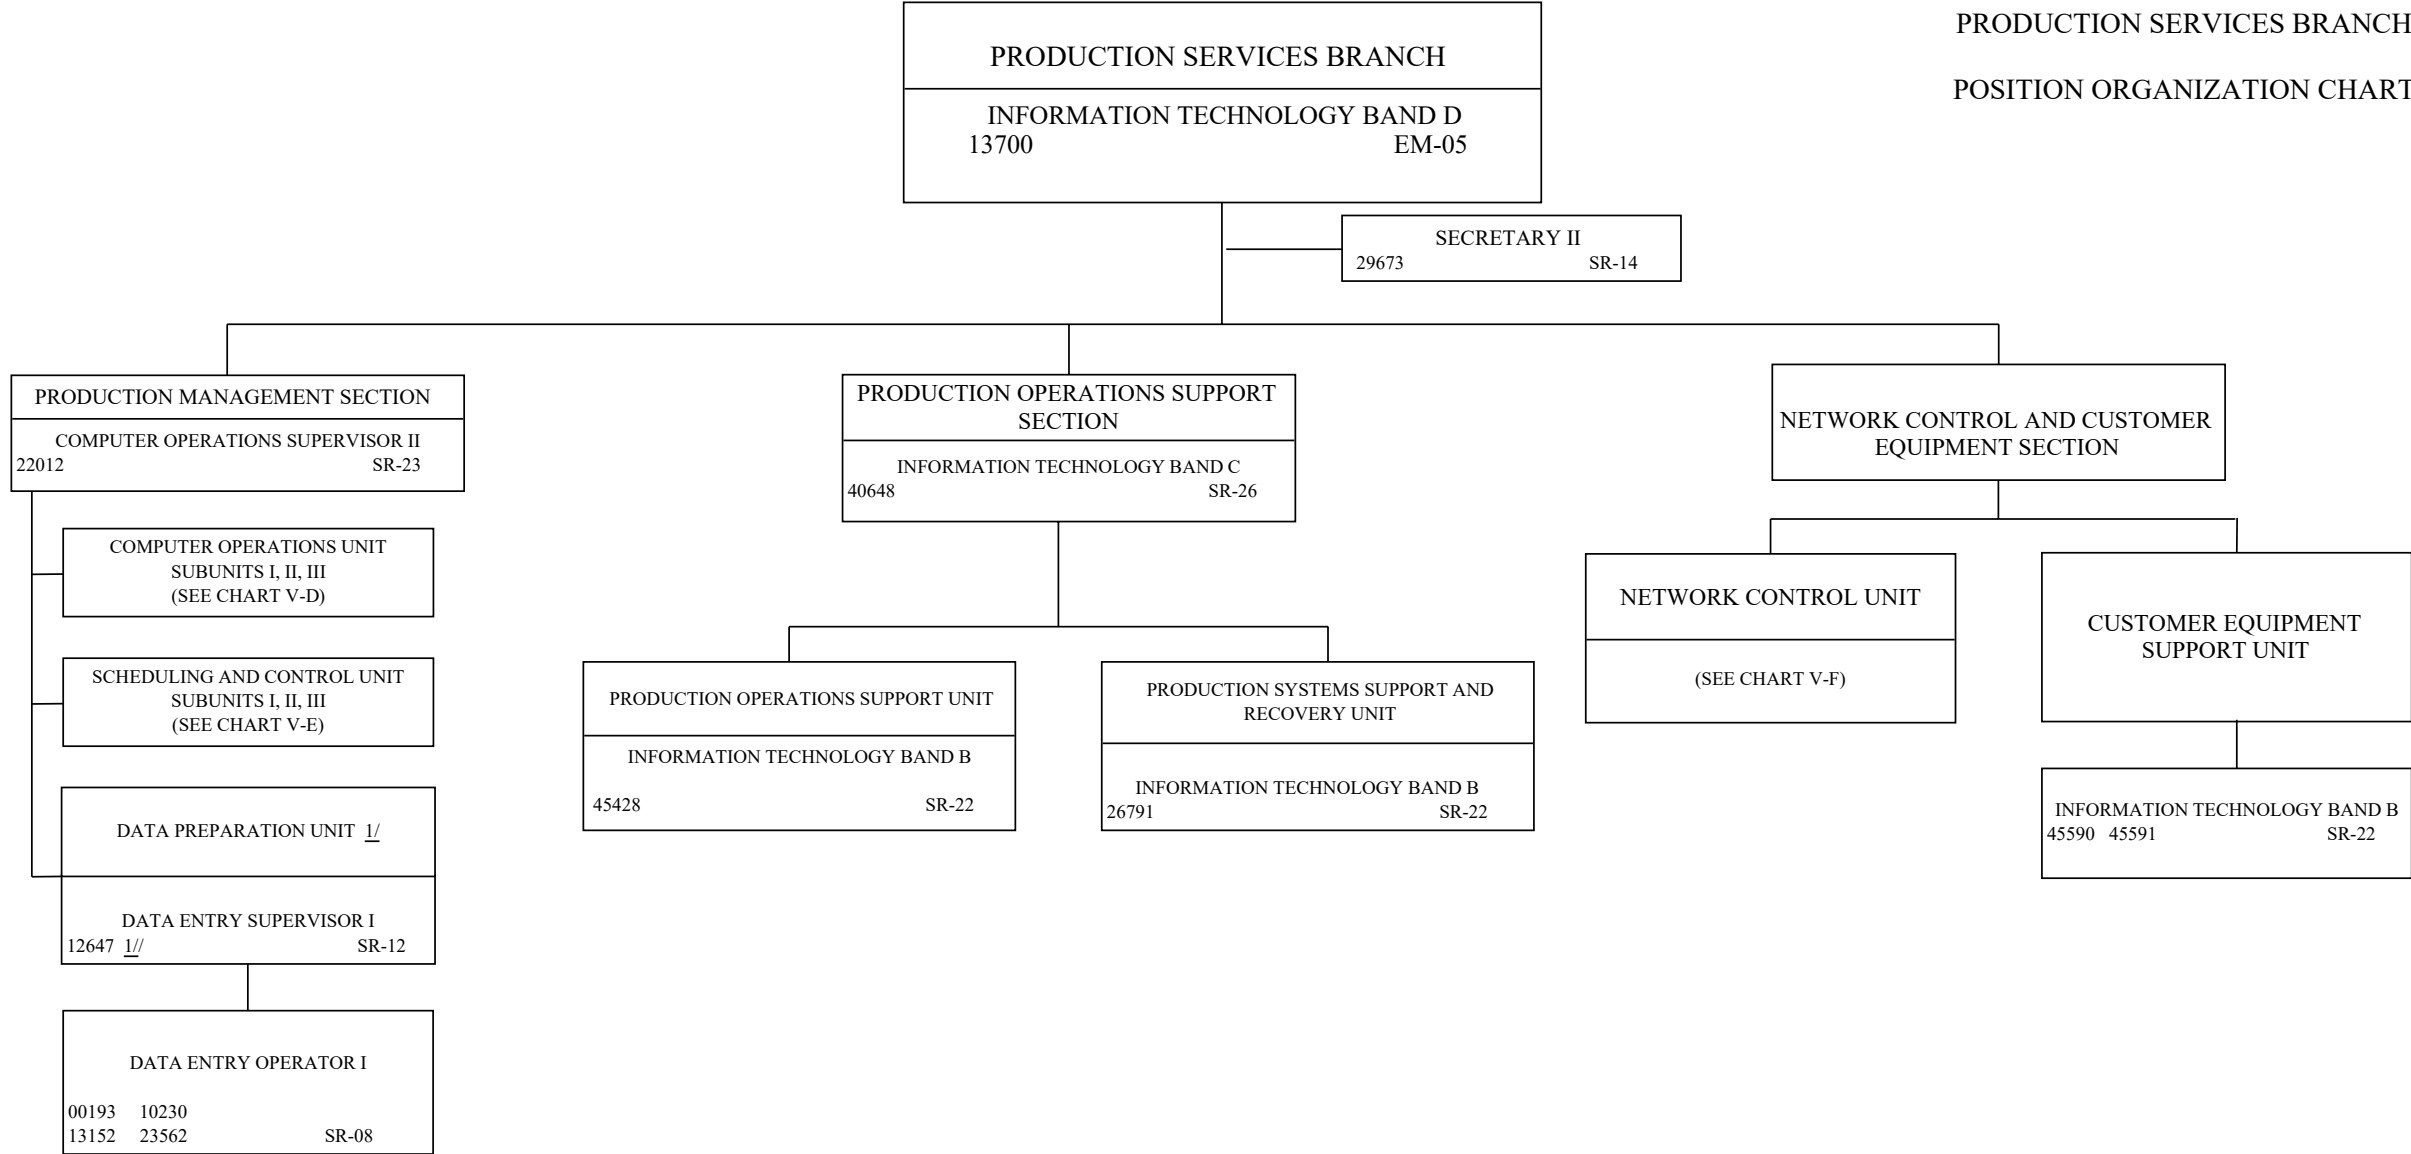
PRODUCTION SERVICES BRANCH

POSITION ORGANIZATION CHART

PRODUCTION SERVICES BRANCH

INFORMATION TECHNOLOGY BAND D
13700 EM-05

SECRETARY II
29673 SR-14

PRODUCTION MANAGEMENT SECTION

COMPUTER OPERATIONS SUPERVISOR II
22012 SR-23

COMPUTER OPERATIONS UNIT
SUBUNITS I, II, III
(SEE CHART V-D)

SCHEDULING AND CONTROL UNIT
SUBUNITS I, II, III
(SEE CHART V-E)

DATA PREPARATION UNIT 1/

DATA ENTRY SUPERVISOR I
12647 1// SR-12

DATA ENTRY OPERATOR I
00193 10230
13152 23562 SR-08

PRODUCTION OPERATIONS SUPPORT SECTION

INFORMATION TECHNOLOGY BAND C
40648 SR-26

PRODUCTION OPERATIONS SUPPORT UNIT

INFORMATION TECHNOLOGY BAND B
45428 SR-22

PRODUCTION SYSTEMS SUPPORT AND RECOVERY UNIT

INFORMATION TECHNOLOGY BAND B
26791 SR-22

NETWORK CONTROL AND CUSTOMER EQUIPMENT SECTION

NETWORK CONTROL UNIT

(SEE CHART V-F)

CUSTOMER EQUIPMENT SUPPORT UNIT

INFORMATION TECHNOLOGY BAND B
45590 45591 SR-22